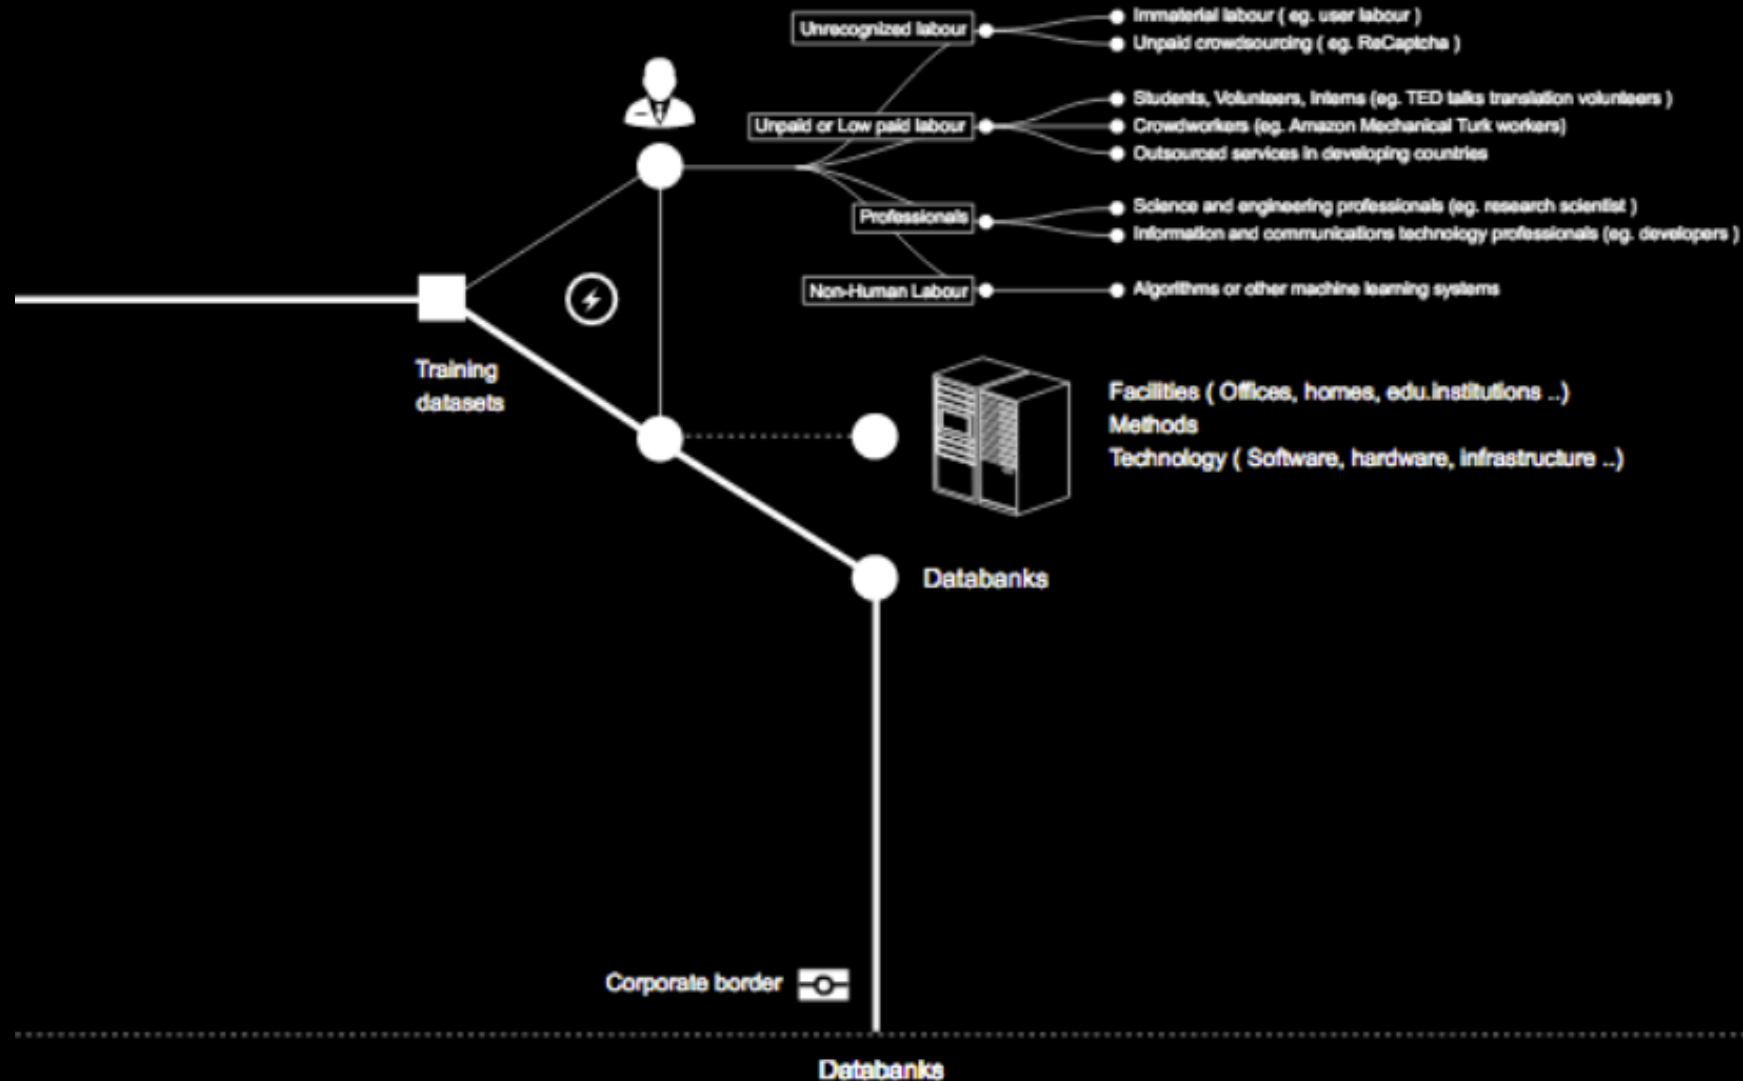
Unrecognized labour
Immaterial labour ( eg. user labour )
Unpaid crowdsourcing ( eg. ReCaptcha )

Unpaid or Low paid labour
Students, Volunteers, Interns (eg. TED talks translation volunteers )
Crowdworkers (eg. Amazon Mechanical Turk workers)
Outsourced services in developing countries

Professionals
Science and engineering professionals (eg. research scientist )
Information and communications technology professionals (eg. developers )

Non-Human Labour
Algorithms or other machine learning systems

Training datasets

Facilities ( Offices, homes, edu.institutions ..)
Methods
Technology ( Software, hardware, infrastructure ..)

Databanks

Corporate border

Databanks